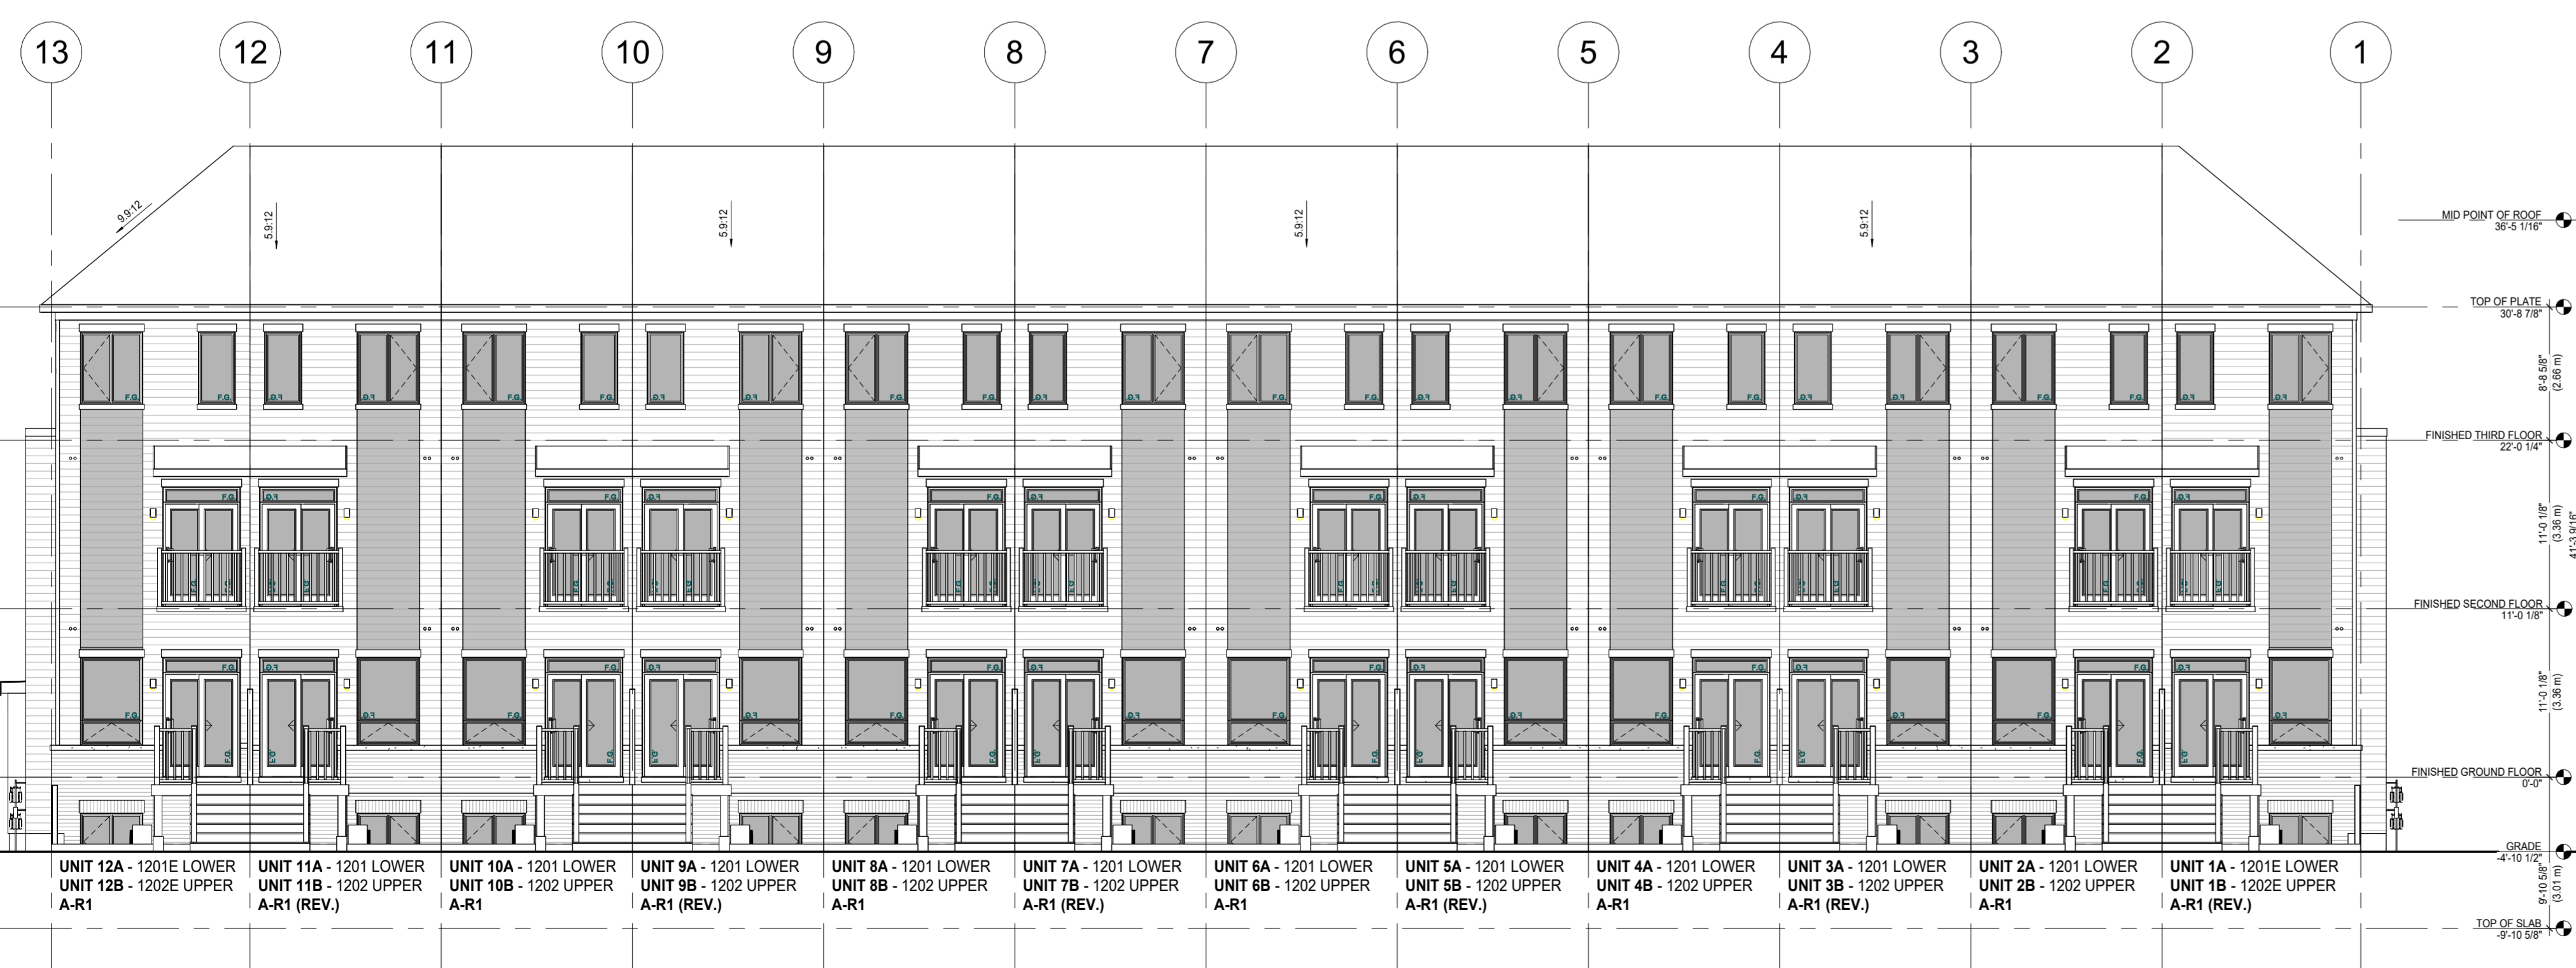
13 12 11 10 9 8 7 6 5 4 3 2 1

9.9:12

5.9:12

5.9:12

5.9:12

5.9:12

MID POINT OF ROOF
36'-5 1/16"

TOP OF PLATE
30'-8 7/8"

8'-8 5/8"
(2.66 m)

FINISHED THIRD FLOOR
22'-0 1/4"

11'-0 1/8"
(3.36 m)

41'-3 9/16"

FINISHED SECOND FLOOR
11'-0 1/8"

11'-0 1/8"
(3.36 m)

FINISHED GROUND FLOOR
0'-0"

GRADE
-4'-10 1/2"

9'-10 5/8"
(3.01 m)

TOP OF SLAB
-9'-10 5/8"

F.G.

UNIT 12A - 1201E LOWER
UNIT 12B - 1202E UPPER
A-R1

UNIT 11A - 1201 LOWER
UNIT 11B - 1202 UPPER
A-R1 (REV.)

UNIT 10A - 1201 LOWER
UNIT 10B - 1202 UPPER
A-R1

UNIT 9A - 1201 LOWER
UNIT 9B - 1202 UPPER
A-R1 (REV.)

UNIT 8A - 1201 LOWER
UNIT 8B - 1202 UPPER
A-R1

UNIT 7A - 1201 LOWER
UNIT 7B - 1202 UPPER
A-R1 (REV.)

UNIT 6A - 1201 LOWER
UNIT 6B - 1202 UPPER
A-R1

UNIT 5A - 1201 LOWER
UNIT 5B - 1202 UPPER
A-R1 (REV.)

UNIT 4A - 1201 LOWER
UNIT 4B - 1202 UPPER
A-R1

UNIT 3A - 1201 LOWER
UNIT 3B - 1202 UPPER
A-R1 (REV.)

UNIT 2A - 1201 LOWER
UNIT 2B - 1202 UPPER
A-R1

UNIT 1A - 1201E LOWER
UNIT 1B - 1202E UPPER
A-R1 (REV.)